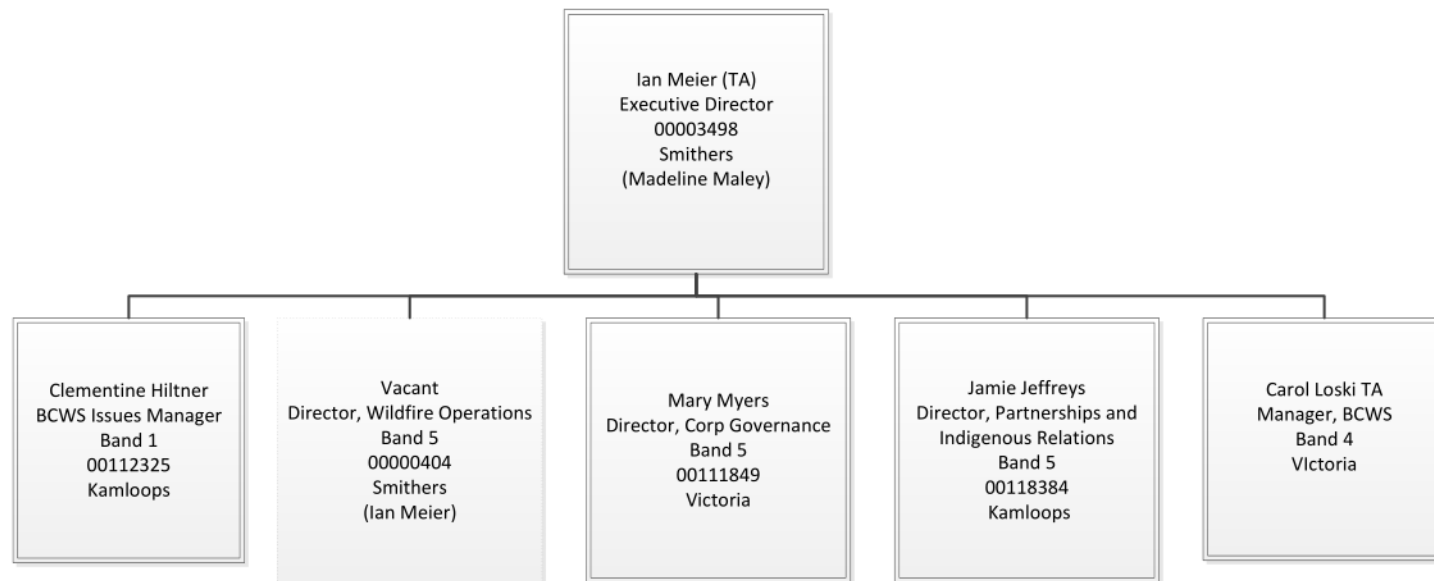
Ian Meier (TA)
Executive Director
00003498
Smithers
(Madeline Maley)

Clementine Hiltner
BCWS Issues Manager
Band 1
00112325
Kamloops

Vacant
Director, Wildfire Operations
Band 5
00000404
Smithers
(Ian Meier)

Mary Myers
Director, Corp Governance
Band 5
00111849
Victoria

Jamie Jeffreys
Director, Partnerships and Indigenous Relations
Band 5
00118384
Kamloops

Carol Loski TA
Manager, BCWS
Band 4
VIctoria